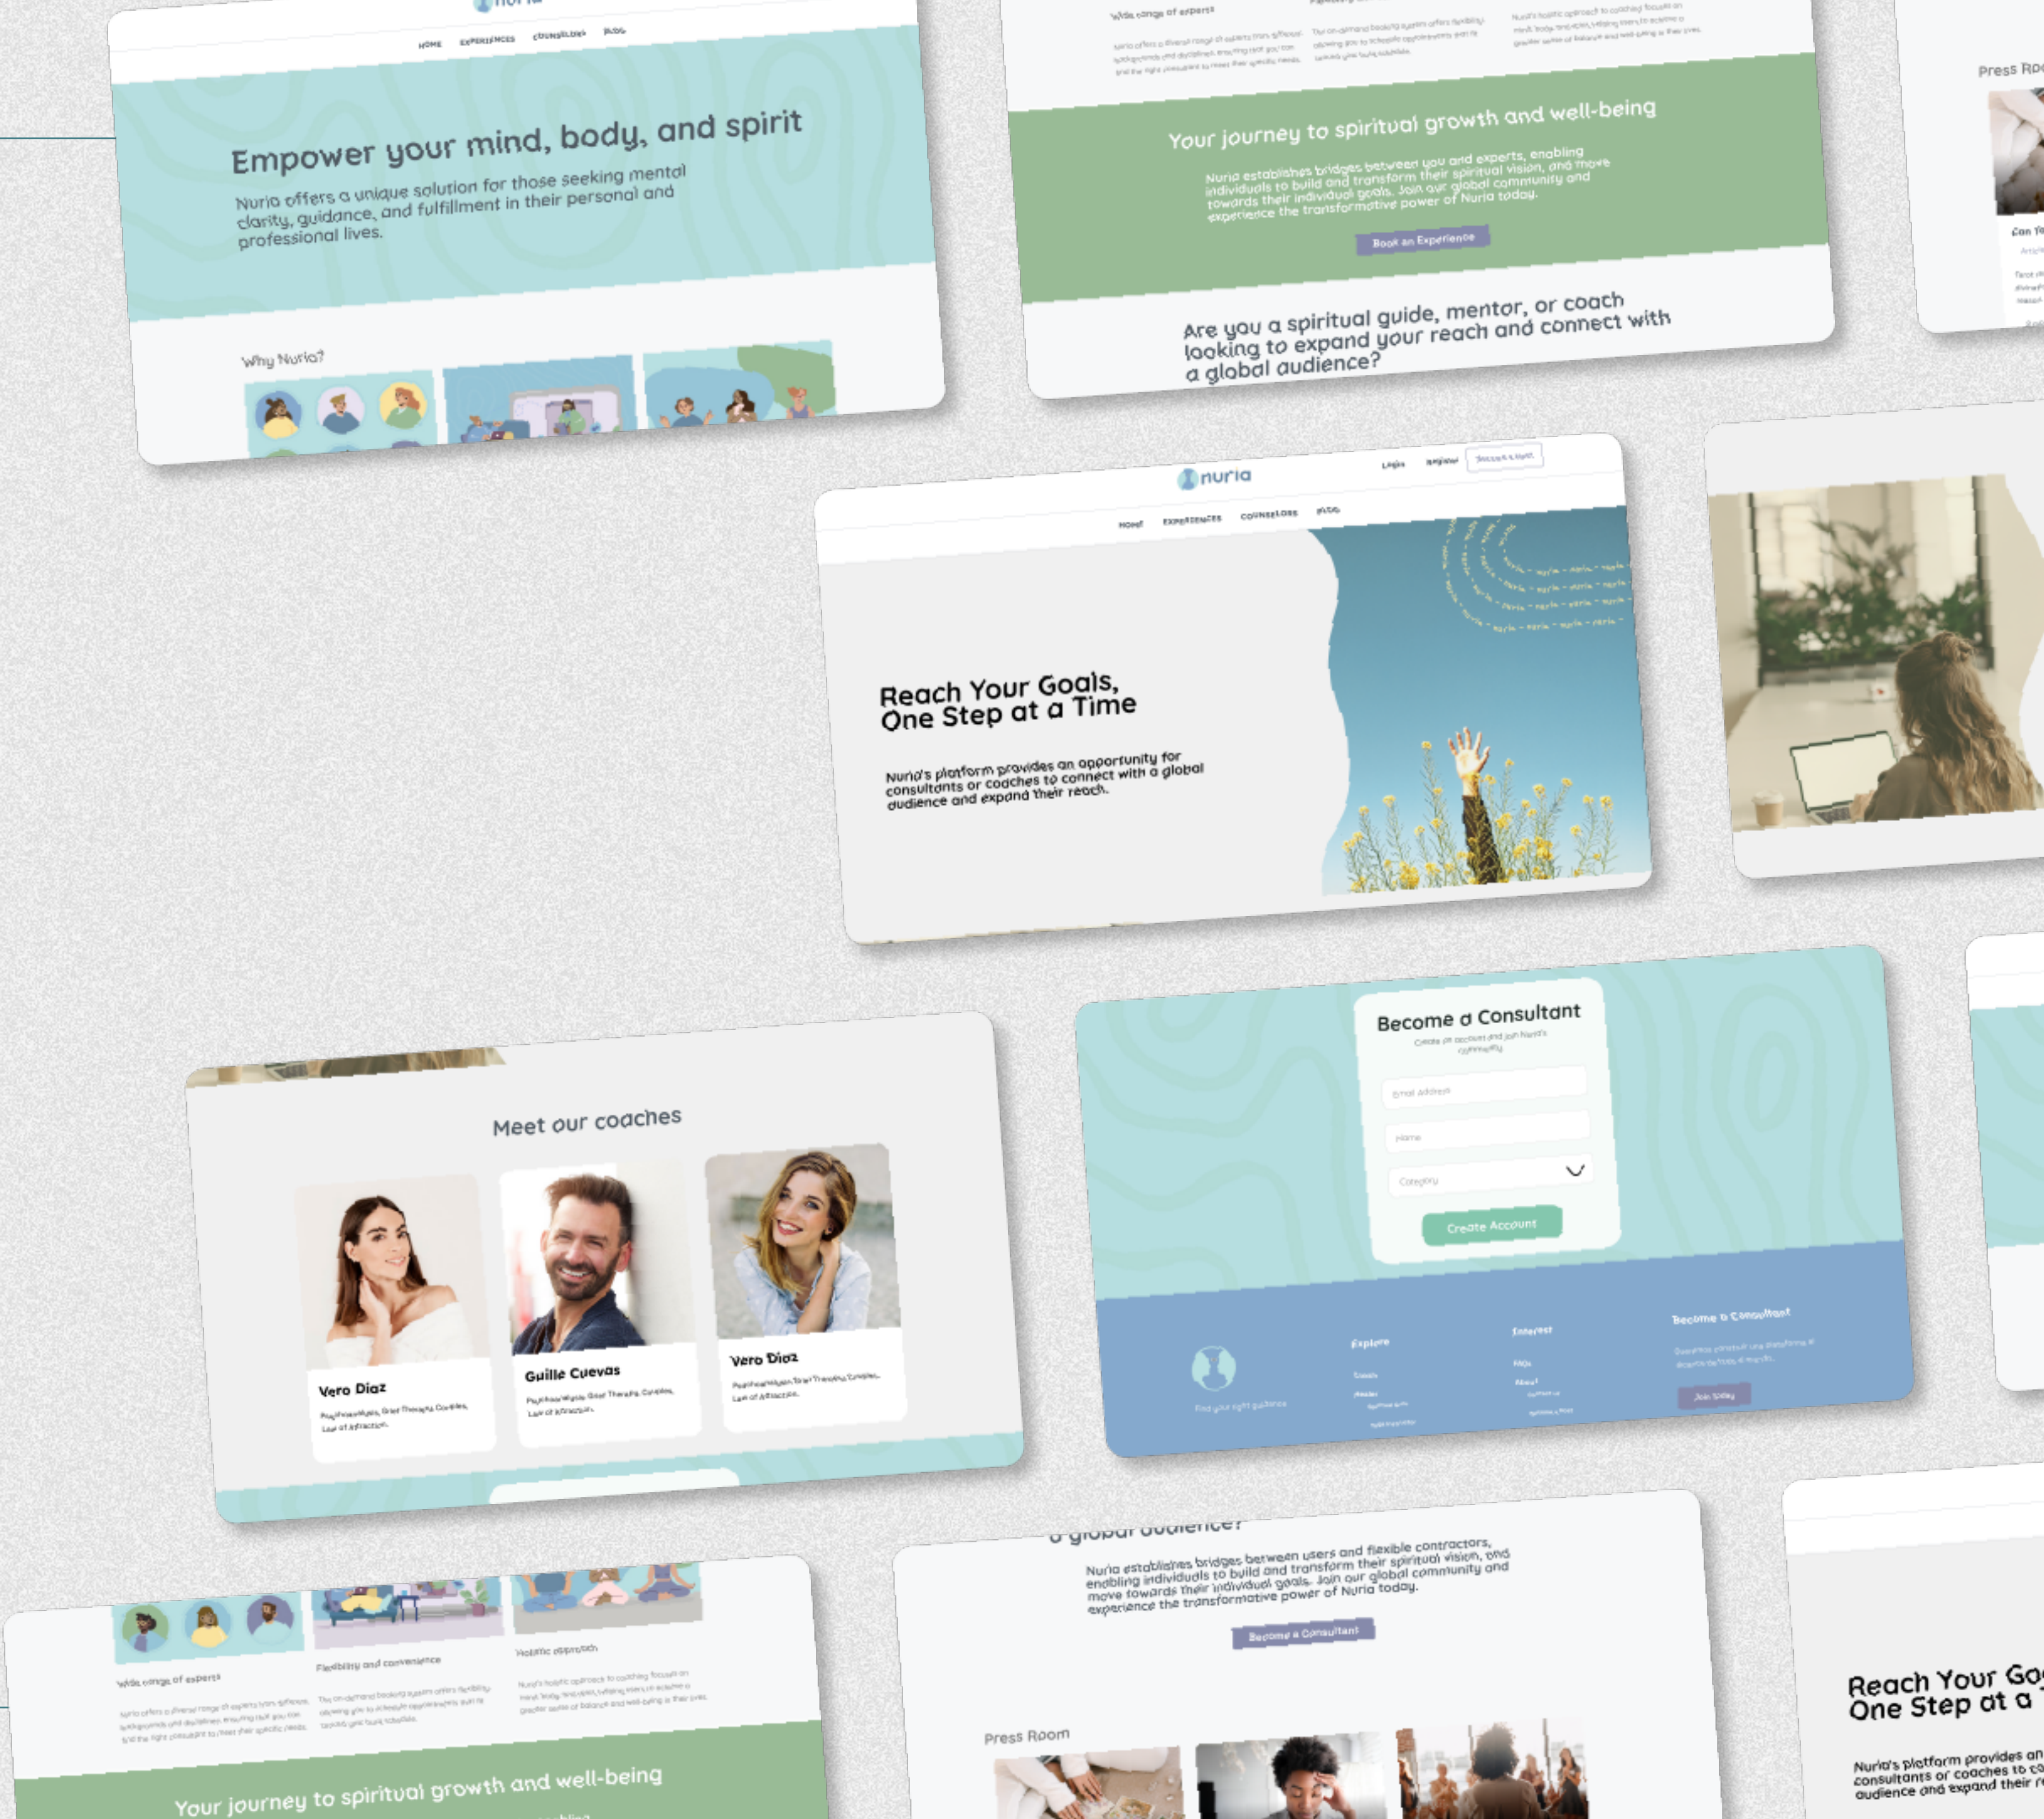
HOME EXPERIENCES COUNSELORS BLOG

Empower your mind, body, and spirit

Nuria offers a unique solution for those seeking mental clarity, guidance, and fulfillment in their personal and professional lives.

Why Nuria?

Wide range of experts

Your journey to spiritual growth and well-being

Nuria establishes bridges between you and experts, enabling individuals to build and transform their spiritual vision, and move towards their individual goals. Join our global community and experience the transformative power of Nuria today.

Book an Experience

Are you a spiritual guide, mentor, or coach looking to expand your reach and connect with a global audience?

Press Room

nuria

Login Register

HOME EXPERIENCES COUNSELORS BLOG

Reach Your Goals, One Step at a Time

Nuria's platform provides an opportunity for consultants or coaches to connect with a global audience and expand their reach.

Meet our coaches

Vero Diaz

Psychoanalysis, Grief Therapy, Couples, Law of Attraction

Guille Cuevas

Psychoanalysis, Grief Therapy, Couples, Law of Attraction

Vero Diaz

Psychoanalysis, Grief Therapy, Couples, Law of Attraction

Become a Consultant

Email Address

Name

Category

Create Account

Explore

Interest

Become a Consultant

Join today

Wide range of experts

Flexibility and convenience

Holistic approach

Your journey to spiritual growth and well-being

a global audience?

Nuria establishes bridges between users and flexible contractors, enabling individuals to build and transform their spiritual vision, and move towards their individual goals. Join our global community and experience the transformative power of Nuria today.

Become a Consultant

Press Room

Reach Your Go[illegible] One Step at a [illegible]

Nuria's platform provides an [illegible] consultants or coaches to c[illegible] audience and expand their r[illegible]